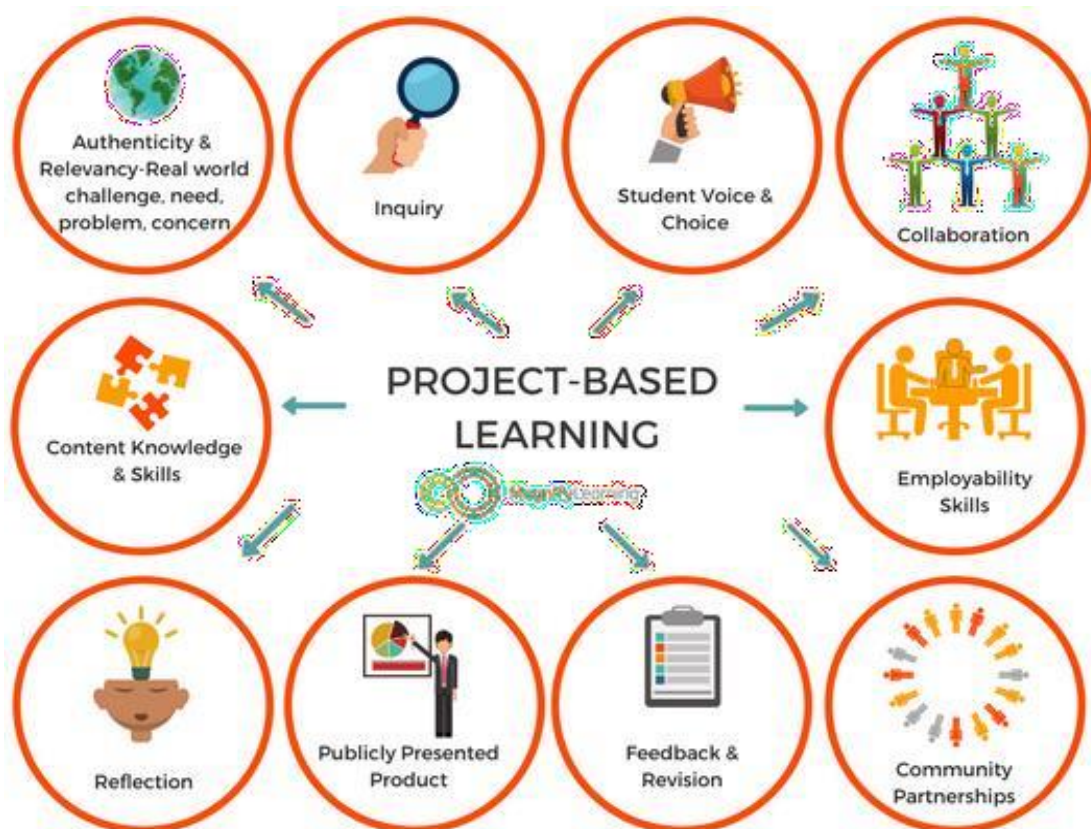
Authenticity & Relevancy-Real world challenge, need, problem, concern

Inquiry

Student Voice & Choice

Collaboration

Content Knowledge & Skills

PROJECT-BASED LEARNING

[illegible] Learning

Employability Skills

Reflection

Publicly Presented Product

Feedback & Revision

Community Partnerships